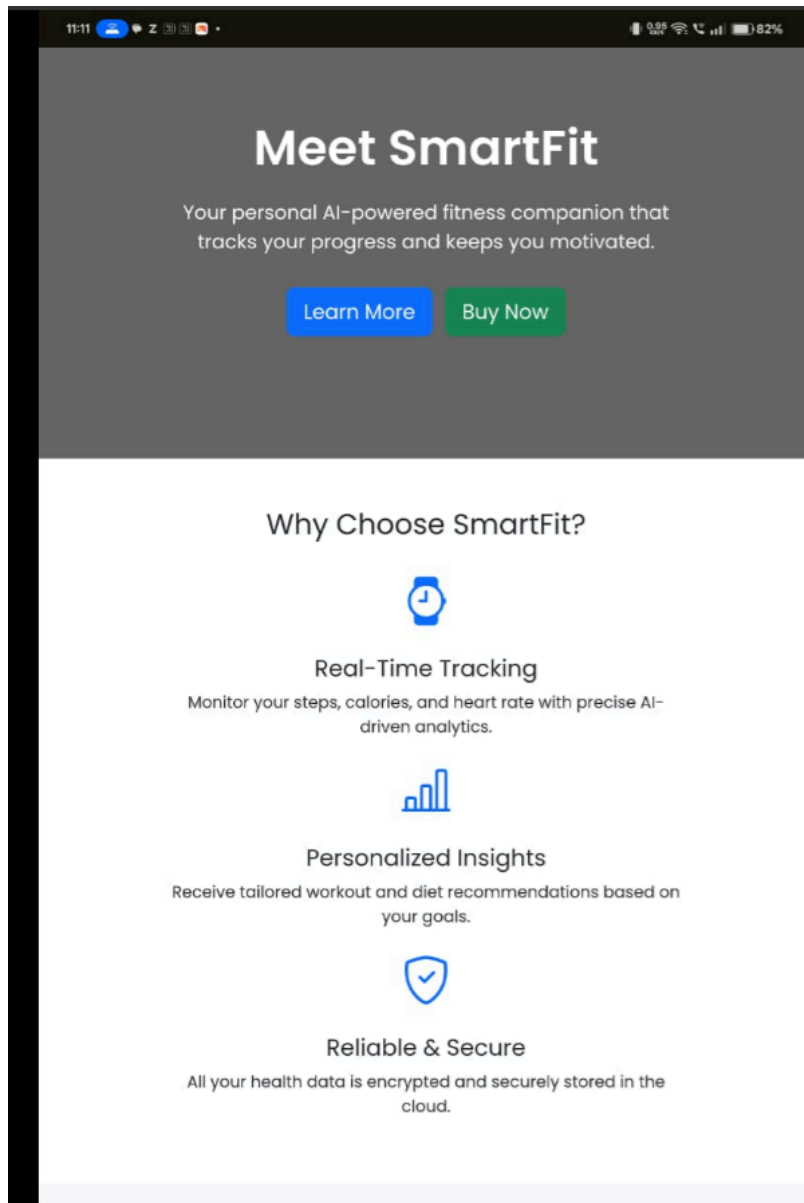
11:11 Z

82%

Meet SmartFit

Your personal AI-powered fitness companion that tracks your progress and keeps you motivated.

Learn More Buy Now

Why Choose SmartFit?

Real-Time Tracking

Monitor your steps, calories, and heart rate with precise AI-driven analytics.

Personalized Insights

Receive tailored workout and diet recommendations based on your goals.

Reliable & Secure

All your health data is encrypted and securely stored in the cloud.